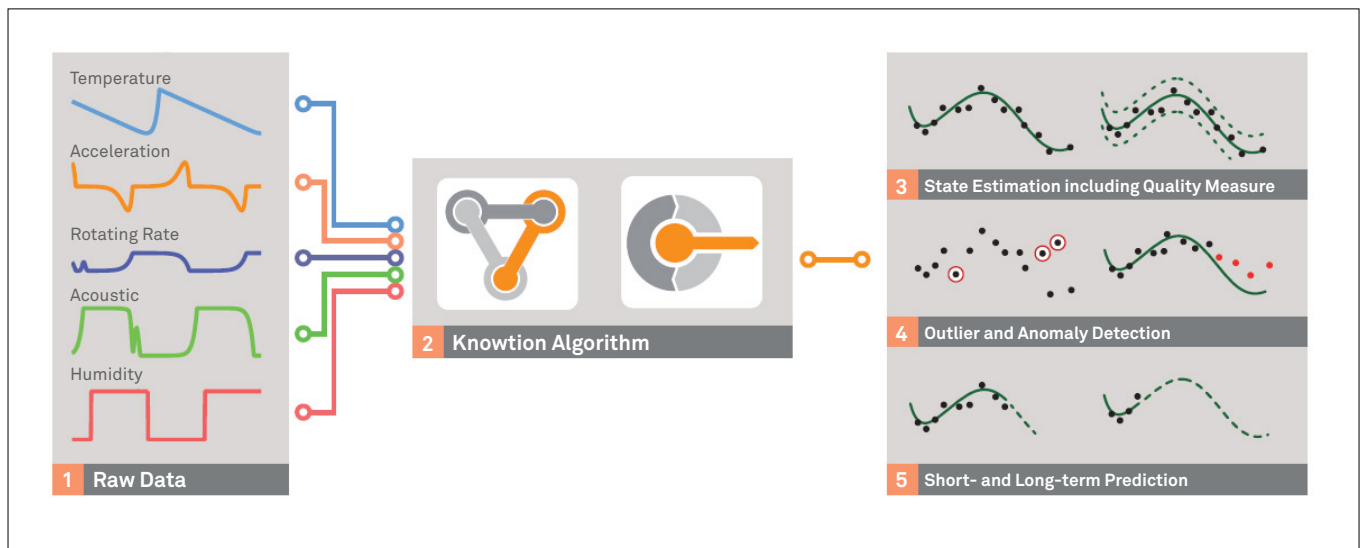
Temperature
Acceleration
Rotating Rate
Acoustic
Humidity
1 Raw Data

2 Knowtion Algorithm

3 State Estimation including Quality Measure
4 Outlier and Anomaly Detection
5 Short- and Long-term Prediction